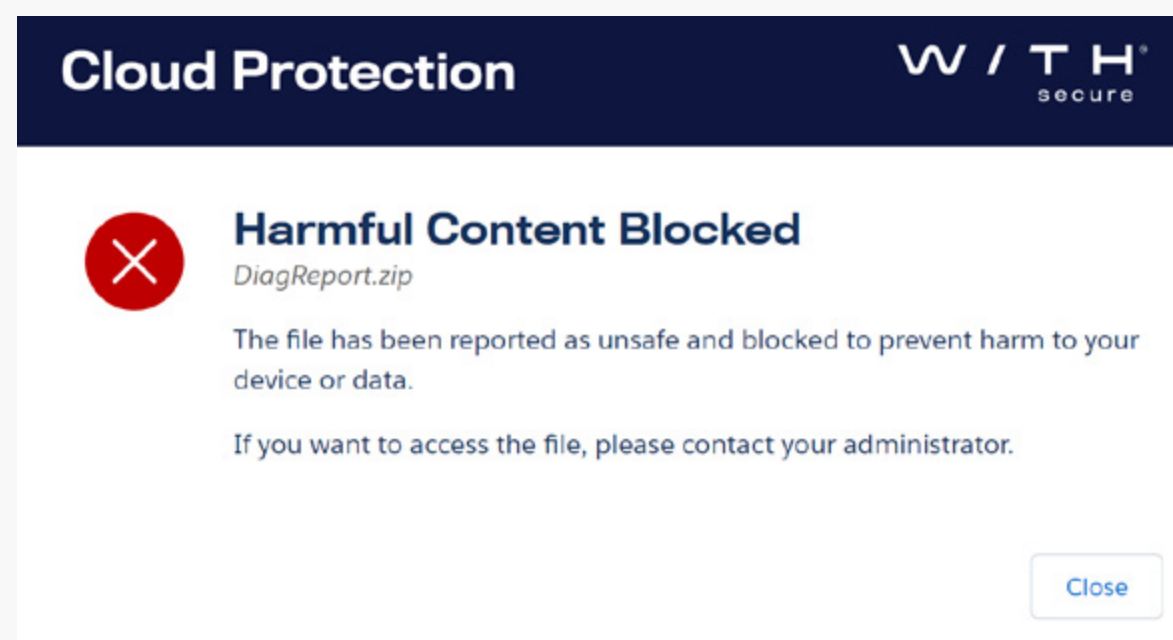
Cloud Protection

W / T H®
secure

Harmful Content Blocked
DiagReport.zip

The file has been reported as unsafe and blocked to prevent harm to your device or data.

If you want to access the file, please contact your administrator.

Close